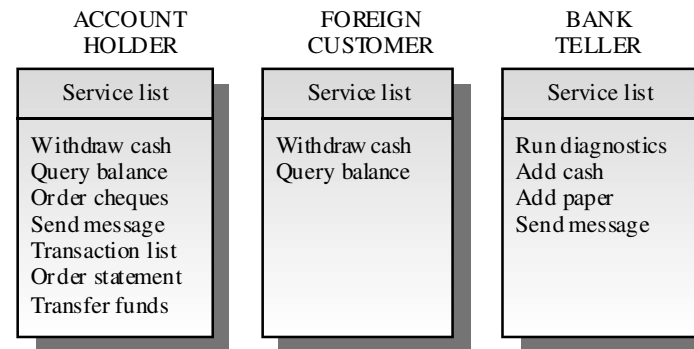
ACCOUNT HOLDER

Service list

Withdraw cash
Query balance
Order cheques
Send message
Transaction list
Order statement
Transfer funds

FOREIGN CUSTOMER

Service list

Withdraw cash
Query balance

BANK TELLER

Service list

Run diagnostics
Add cash
Add paper
Send message